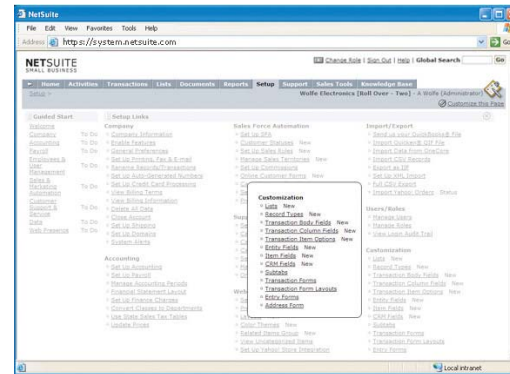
NetSuite

File Edit View Favorites Tools Help

Address https://system.netsuite.com

Go

NETSUITE SMALL BUSINESS

Change Role | Sign Out | Help | Global Search

Go

Home Activities Transactions Lists Documents Reports Setup Support Sales Tools Knowledge Base

Setup

Wolfe Electronics [Roll Over - Two] - A Wolfe (Administrator)

Customize this Page

Guided Start

Welcome
Company To Do
Accounting To Do
Payroll To Do
Employees & User Management To Do
Sales & Marketing Automation To Do
Customer Support & Service To Do
Data To Do
Web Presence To Do

Setup Links

Company
Company Information
Enable Features
General Preferences
Set Up Printing, Fax & E-mail
Rename Records/Transactions
Set Up Auto-Generated Numbers
Set Up Credit Card Processing
View Billing Terms
View Billing Information
Delete All Data
Close Account
Set Up Shipping
Set Up Domains
System Alerts

Accounting
Set Up Accounting
Set Up Payroll
Manage Accounting Periods
Financial Statement Layout
Set Up Finance Charges
Convert Classes to Departments
Set Up State Sales Tax Tables
Update Prices

Sales Force Automation
Set Up SFA
Customer Statuses New
Set Up Sales Rules New
Manage Sales Territories New
Set Up Commissions
Online Customer Forms New

Customization
Lists New
Record Types New
Transaction Body Fields New
Transaction Column Fields New
Transaction Item Options New
Entity Fields New
Item Fields New
CRM Fields New
Subtabs
Transaction Forms
Transaction Form Layouts
Entry Forms
Address Form

Color Themes New
Related Items Group New
View Uncategorized Items
Set Up Yahoo! Store Integration

Import/Export
Send us your QuickBooks® File
Import QuickBooks® IIF File
Import Data from GoldMine
Import CSV Records
Export as IIF
Set Up XML Import
Full CSV Export
Import Yahoo! Orders Status

Users/Roles
Manage Users
Manage Roles
View Login Audit Trail

Customization
Lists New
Record Types New
Transaction Body Fields New
Transaction Column Fields New
Transaction Item Options New
Entity Fields New
Item Fields New
CRM Fields New
Subtabs
Transaction Forms
Transaction Form Layouts
Entry Forms

Local intranet